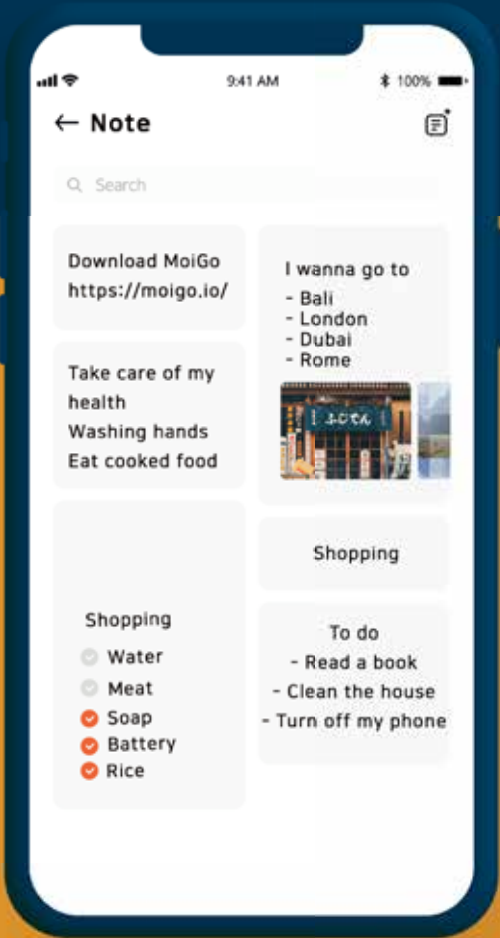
9:41 AM
100%

← Note

Search

Download MoiGo
https://moigo.io/

Take care of my health
Washing hands
Eat cooked food

Shopping
Water
Meat
Soap
Battery
Rice

I wanna go to
- Bali
- London
- Dubai
- Rome

ふじでん

Shopping

To do
- Read a book
- Clean the house
- Turn off my phone